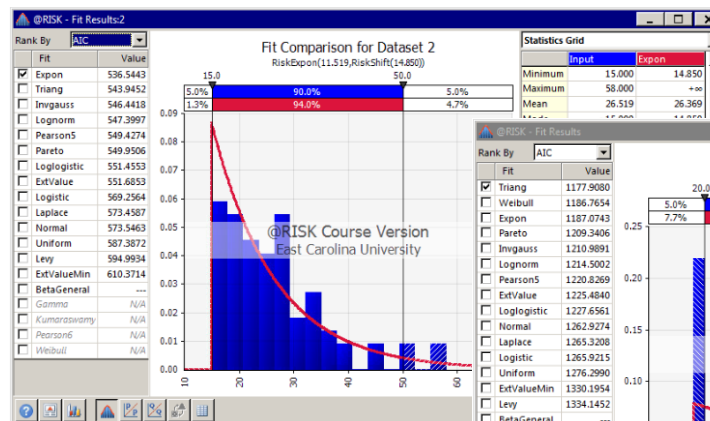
@RISK - Fit Results:2

Rank By AIC

| | Fit | Value |
|---|---|---|
| ☑ | Expon | 536.5443 |
| ☐ | Triang | 543.9452 |
| ☐ | Invgauss | 546.4418 |
| ☐ | Lognorm | 547.3997 |
| ☐ | Pearson5 | 549.4274 |
| ☐ | Pareto | 549.9506 |
| ☐ | Loglogistic | 551.4553 |
| ☐ | ExtValue | 551.6853 |
| ☐ | Logistic | 569.2564 |
| ☐ | Laplace | 573.4587 |
| ☐ | Normal | 573.5463 |
| ☐ | Uniform | 587.3872 |
| ☐ | Levy | 594.9934 |
| ☐ | ExtValueMin | 610.3714 |
| ☐ | BetaGeneral | --- |
| ☐ | Gamma | N/A |
| ☐ | Kumaraswamy | N/A |
| ☐ | Pearson6 | N/A |
| ☐ | Weibull | N/A |

Fit Comparison for Dataset 2
RiskExpon(11.519,RiskShift(14.850))

15.0 50.0
5.0% 90.0% 5.0%
1.3% 94.0% 4.7%

0.09 0.08 0.07 0.06 0.05 0.04 0.03 0.02 0.01 0.00
10 20 30 40 50 60

@RISK Course Version
East Carolina University

Statistics Grid

| | Input | Expon |
|---|---|---|
| Minimum | 15.000 | 14.850 |
| Maximum | 58.000 | +∞ |
| Mean | 26.519 | 26.369 |
| Mode | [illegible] | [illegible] |

@RISK - Fit Results

Rank By AIC

| | Fit | Value |
|---|---|---|
| ☑ | Triang | 1177.9080 |
| ☐ | Weibull | 1186.7654 |
| ☐ | Expon | 1187.0743 |
| ☐ | Pareto | 1209.3406 |
| ☐ | Invgauss | 1210.9891 |
| ☐ | Lognorm | 1214.5002 |
| ☐ | Pearson5 | 1220.8269 |
| ☐ | ExtValue | 1225.4840 |
| ☐ | Loglogistic | 1227.6561 |
| ☐ | Normal | 1262.9274 |
| ☐ | Laplace | 1265.3208 |
| ☐ | Logistic | 1265.9215 |
| ☐ | Uniform | 1276.2990 |
| ☐ | ExtValueMin | 1330.1954 |
| ☐ | Levy | 1334.1452 |
| ☐ | BetaGeneral | --- |

20.0
5.0%
7.7%
0.25 0.20 0.15 0.10